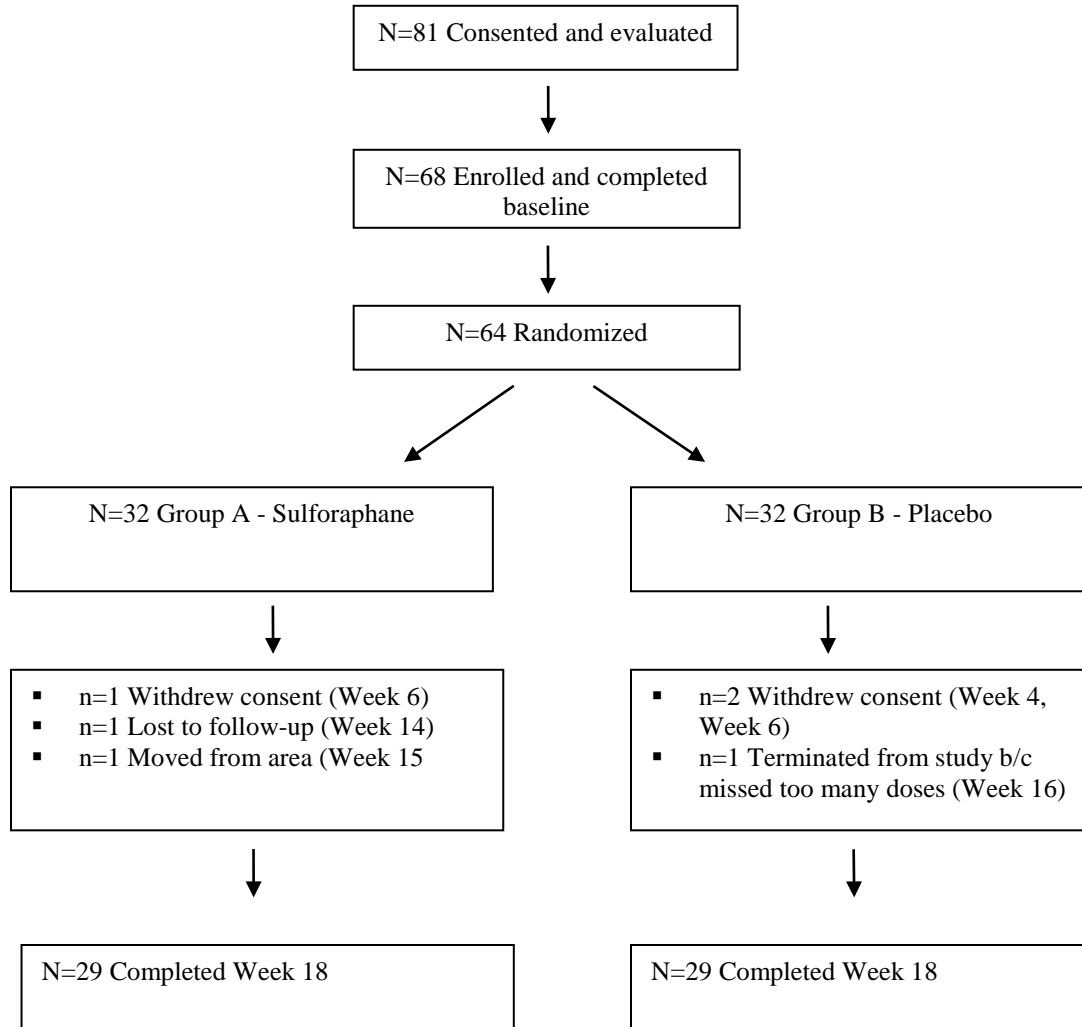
N=81 Consented and evaluated

N=68 Enrolled and completed baseline

N=64 Randomized

N=32 Group A - Sulforaphane

N=32 Group B - Placebo

- n=1 Withdrew consent (Week 6)
- n=1 Lost to follow-up (Week 14)
- n=1 Moved from area (Week 15

- n=2 Withdrew consent (Week 4, Week 6)
- n=1 Terminated from study b/c missed too many doses (Week 16)

N=29 Completed Week 18

N=29 Completed Week 18